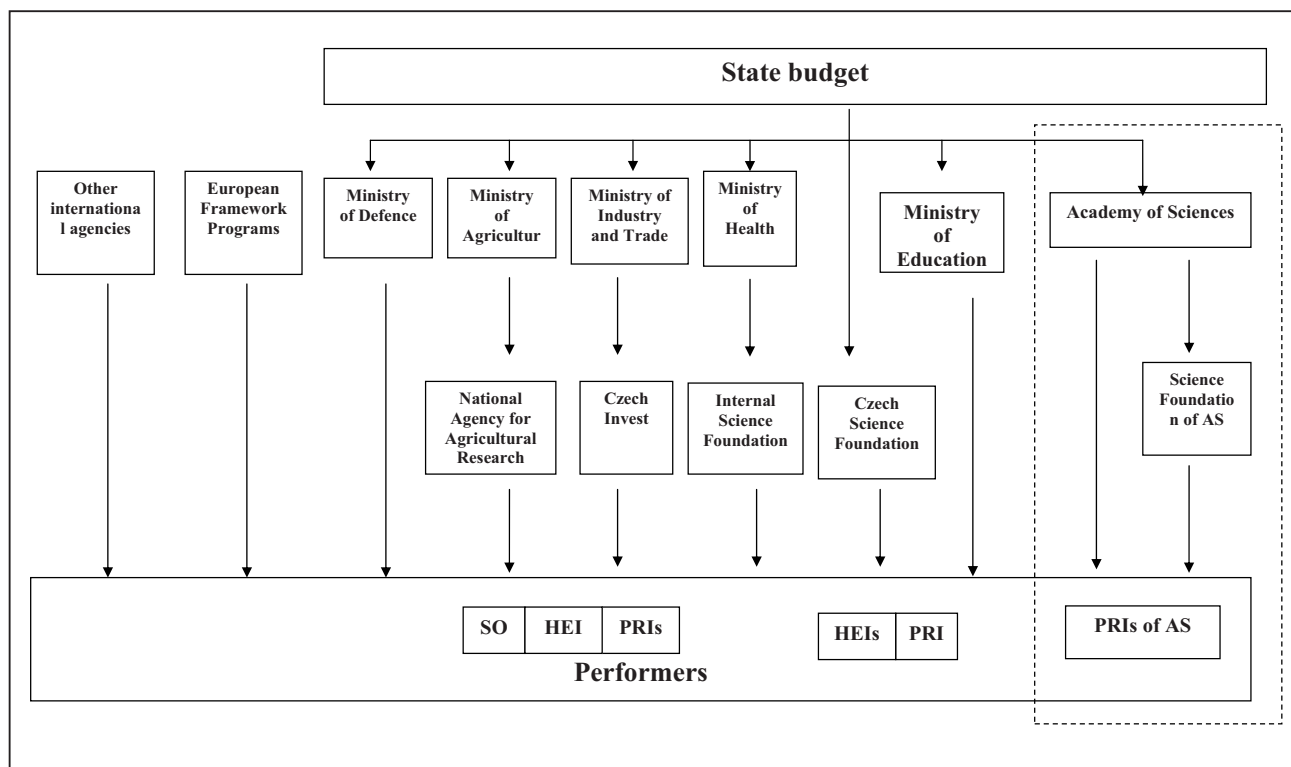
State budget

Other internationa l agencies

European Framework Programs

Ministry of Defence

Ministry of Agricultur

Ministry of Industry and Trade

Ministry of Health

Ministry of Education

Academy of Sciences

National Agency for Agricultural Research

Czech Invest

Internal Science Foundation

Czech Science Foundation

Science Foundatio n of AS

SO | HEI | PRIs

HEIs | PRI

PRIs of AS

Performers